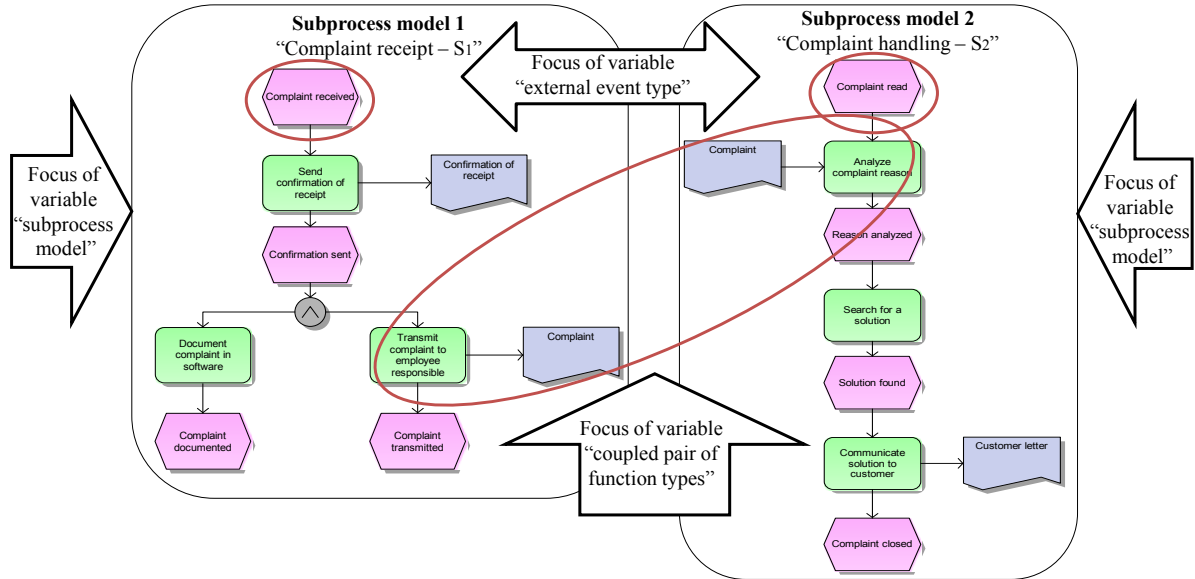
Subprocess model 1
"Complaint receipt – $S_1$"

Focus of variable
"external event type"

Subprocess model 2
"Complaint handling – $S_2$"

Focus of variable
"subprocess model"

Complaint received

Send confirmation of receipt

Confirmation of receipt

Confirmation sent

Document complaint in software

Transmit complaint to employee responsible

Complaint

Complaint documented

Complaint transmitted

Complaint read

Complaint

Analyze complaint reason

Reason analyzed

Search for a solution

Solution found

Communicate solution to customer

Customer letter

Complaint closed

Focus of variable
"coupled pair of function types"

Focus of variable
"subprocess model"